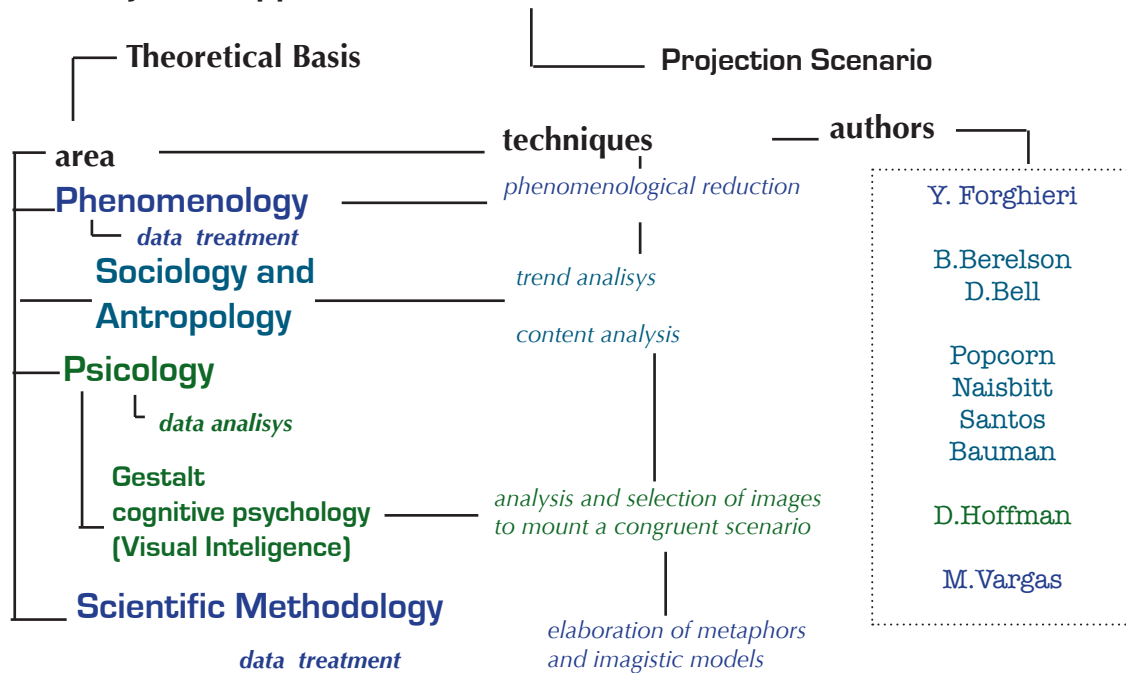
Theoretical Basis

Projection Scenario

area

techniques

authors

Phenomenology

data treatment

phenomenological reduction

Sociology and Antropology

trend analisys

content analysis

Psicology

data analisys

Gestalt
cognitive psychology
(Visual Inteligence)

analysis and selection of images to mount a congruent scenario

Scientific Methodology

data treatment

elaboration of metaphors and imagistic models

Y. Forghieri

B.Berelson
D.Bell

Popcorn
Naisbitt
Santos
Bauman

D.Hoffman

M.Vargas